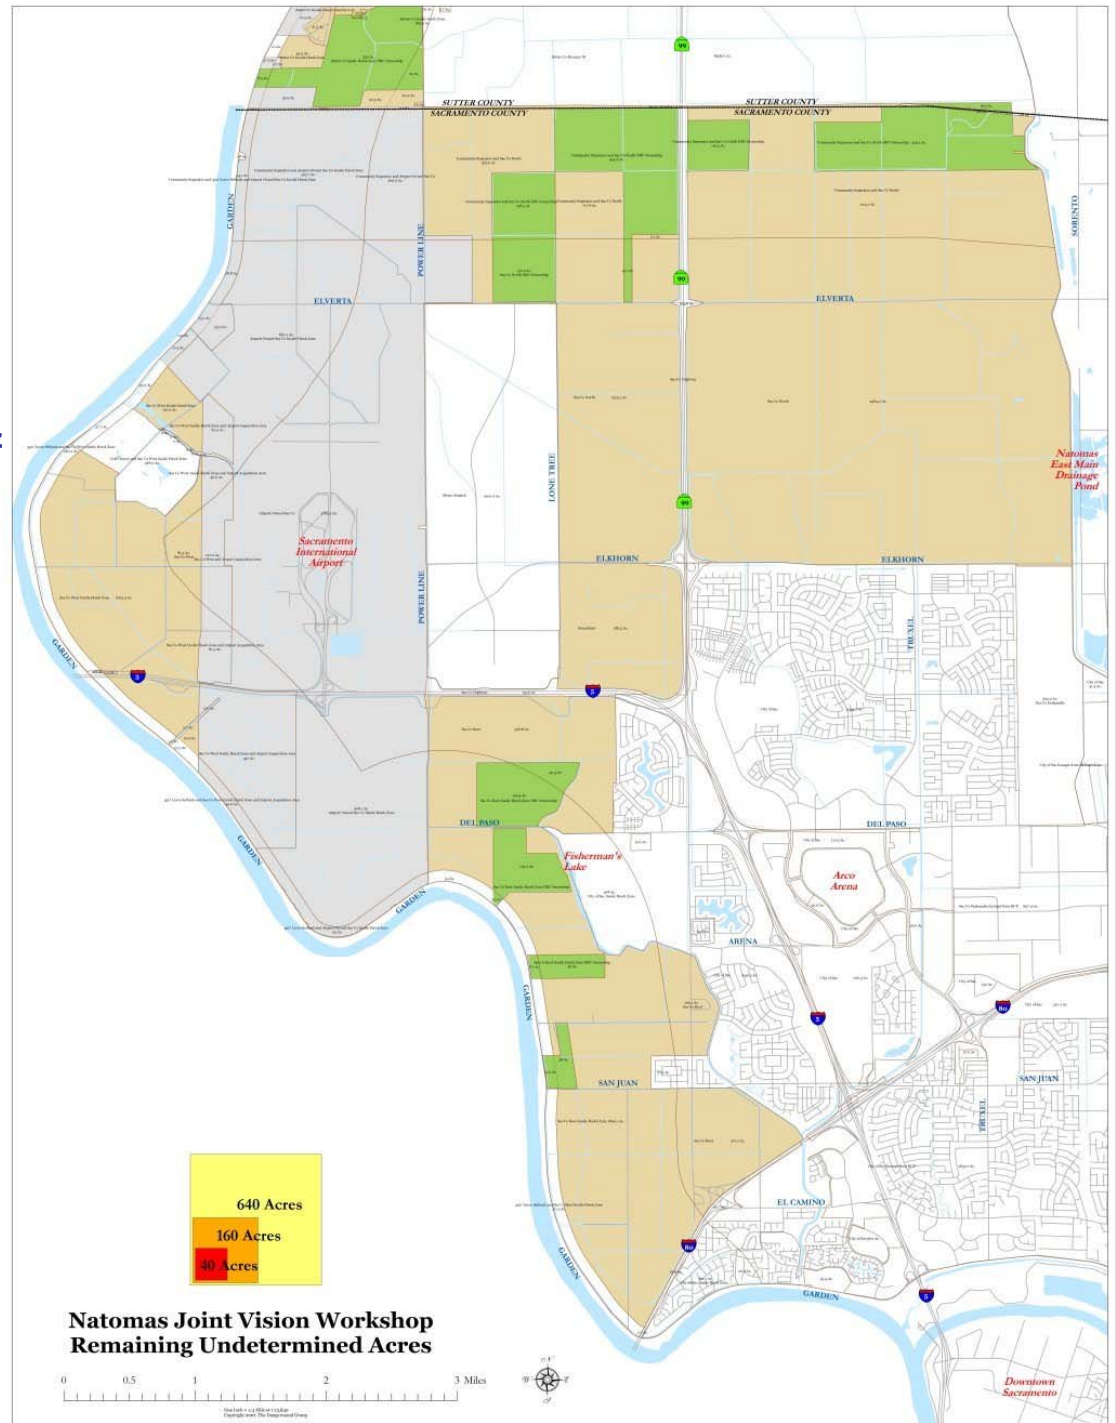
SUTTER COUNTY
SACRAMENTO COUNTY
SUTTER COUNTY
SACRAMENTO COUNTY
99
99
99
GARDEN
POWER LINE
SORENTO
ELVERTA
ELVERTA
LONE TREE
Natomas East Main Drainage Pond
Sacramento International Airport
ELKHORN
ELKHORN
POWER LINE
TRUXEL
GARDEN
5
5
DEL PASO
DEL PASO
Fisherman's Lake
Arco Arena
GARDEN
GARDEN
ARENA
5
80
GARDEN
SAN JUAN
SAN JUAN
TRUXEL
640 Acres
160 Acres
40 Acres
EL CAMINO
80
GARDEN
GARDEN
5
Natomas Joint Vision Workshop
Remaining Undetermined Acres
0 0.5 1 2 3 Miles
Downtown Sacramento